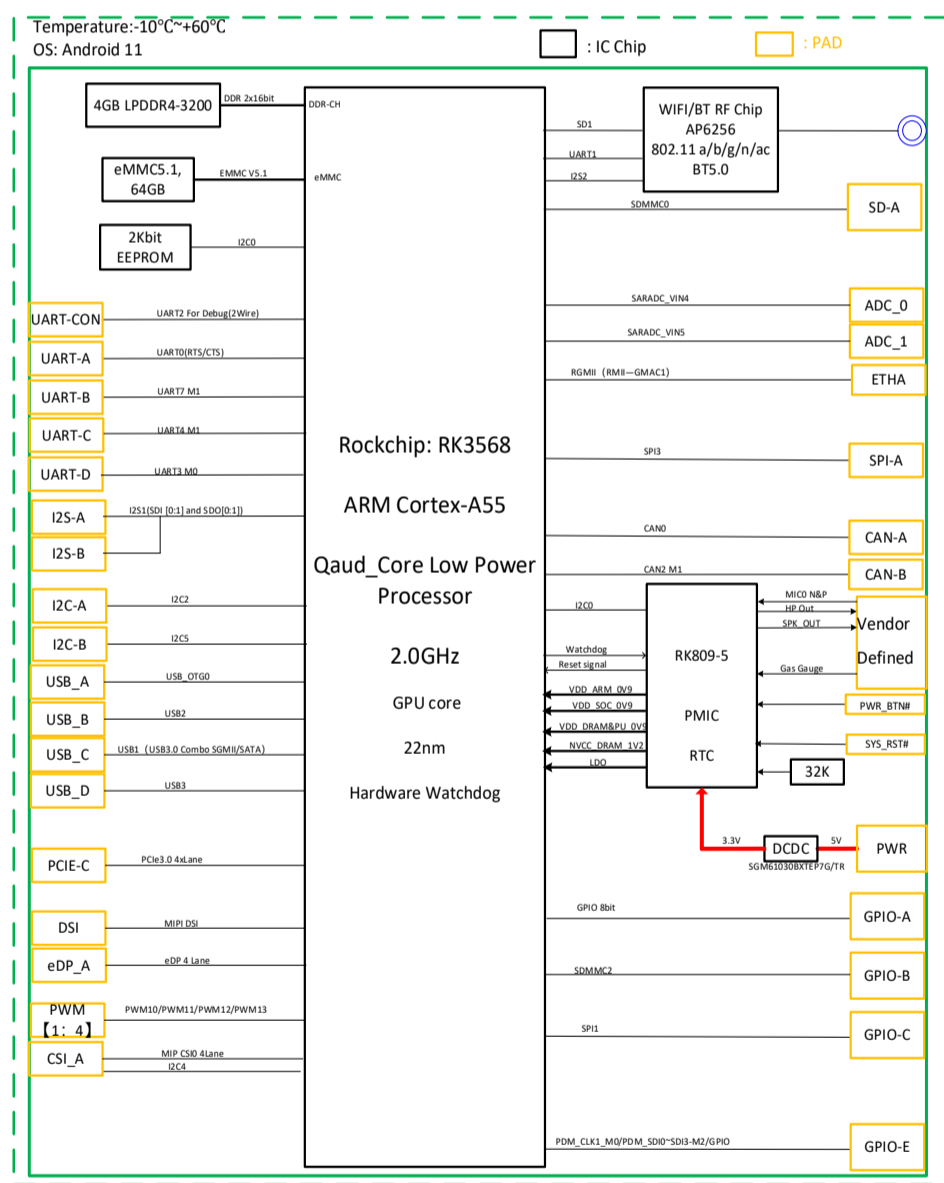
Temperature:-10°C~+60°C
OS: Android 11

: IC Chip
: PAD

4GB LPDDR4-3200
DDR 2x16bit
DDR-CH

eMMC5.1, 64GB
EMMC V5.1
eMMC

2Kbit EEPROM
I2C0

UART-CON
UART2 For Debug(2Wire)
UART-A
UART0(RTS/CTS)
UART-B
UART7 M1
UART-C
UART4 M1
UART-D
UART3 M0
I2S-A
I2S1(SDI [0:1] and SDO[0:1])
I2S-B
I2C-A
I2C2
I2C-B
I2C5
USB_A
USB_OTG0
USB_B
USB2
USB_C
USB1 (USB3.0 Combo SGMII/SATA)
USB_D
USB3
PCIE-C
PCIe3.0 4xLane
DSI
MIPI DSI
eDP_A
eDP 4 Lane
PWM 【1：4】
PWM10/PWM11/PWM12/PWM13
CSI_A
MIP CSI0 4Lane
I2C4

Rockchip: RK3568
ARM Cortex-A55
Qaud_Core Low Power Processor
2.0GHz
GPU core
22nm
Hardware Watchdog

WIFI/BT RF Chip
AP6256
802.11 a/b/g/n/ac
BT5.0
SD1
UART1
I2S2
SDMMC0
SD-A
SARADC_VIN4
ADC_0
SARADC_VIN5
ADC_1
RGMII (RMII—GMAC1)
ETHA
SPI3
SPI-A
CAN0
CAN-A
CAN2 M1
CAN-B
I2C0
MIC0 N&P
HP Out
SPK_OUT
Vendor Defined
Gas Gauge
Watchdog
Reset signal
RK809-5
PMIC
RTC
VDD_ARM_0V9
VDD_SOC_0V9
VDD_DRAM&PU_0V9
NVCC_DRAM_1V2
LDO
PWR_BTN#
SYS_RST#
32K
3.3V
DCDC
5V
PWR
SGM61030BXTEP7G/TR
GPIO 8bit
GPIO-A
SDMMC2
GPIO-B
SPI1
GPIO-C
PDM_CLK1_M0/PDM_SDI0~SDI3-M2/GPIO
GPIO-E